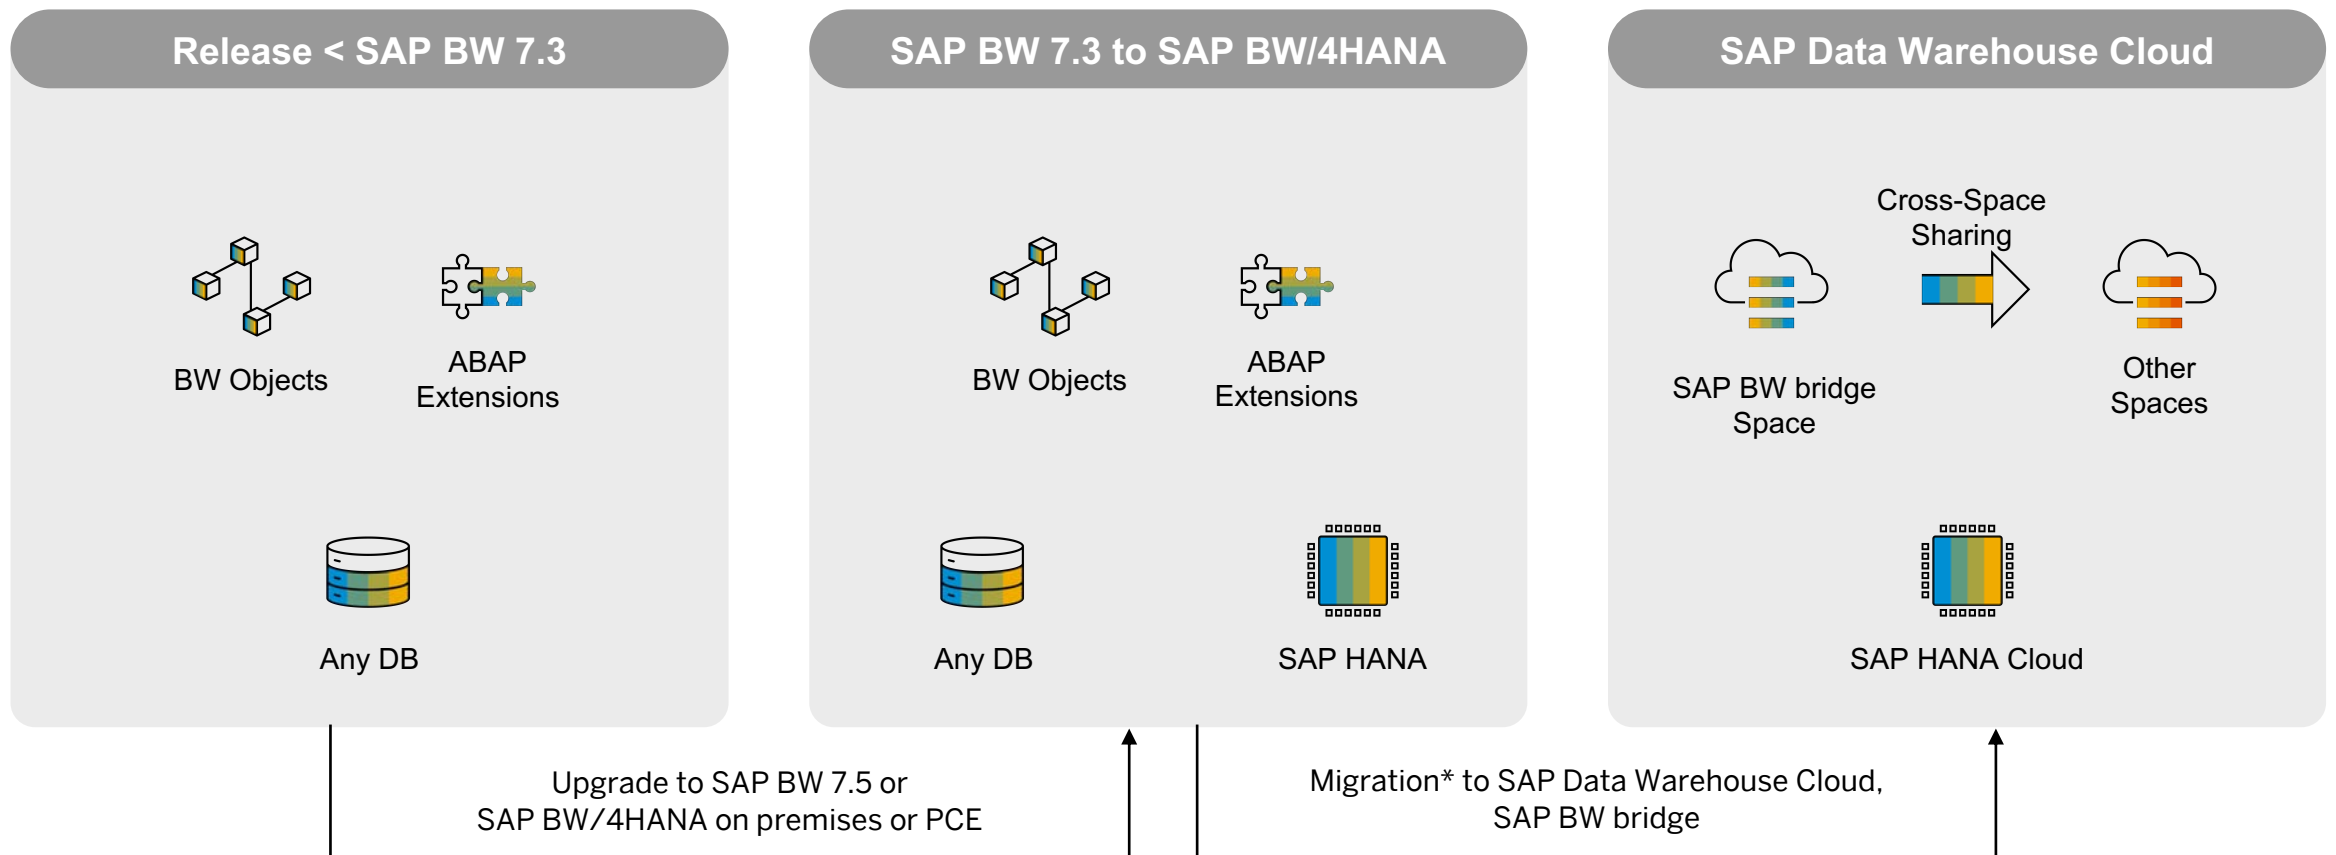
Release < SAP BW 7.3

BW Objects

ABAP Extensions

Any DB

SAP BW 7.3 to SAP BW/4HANA

BW Objects

ABAP Extensions

Any DB

SAP HANA

SAP Data Warehouse Cloud

Cross-Space Sharing

SAP BW bridge Space

Other Spaces

SAP HANA Cloud

Upgrade to SAP BW 7.5 or SAP BW/4HANA on premises or PCE

Migration* to SAP Data Warehouse Cloud, SAP BW bridge